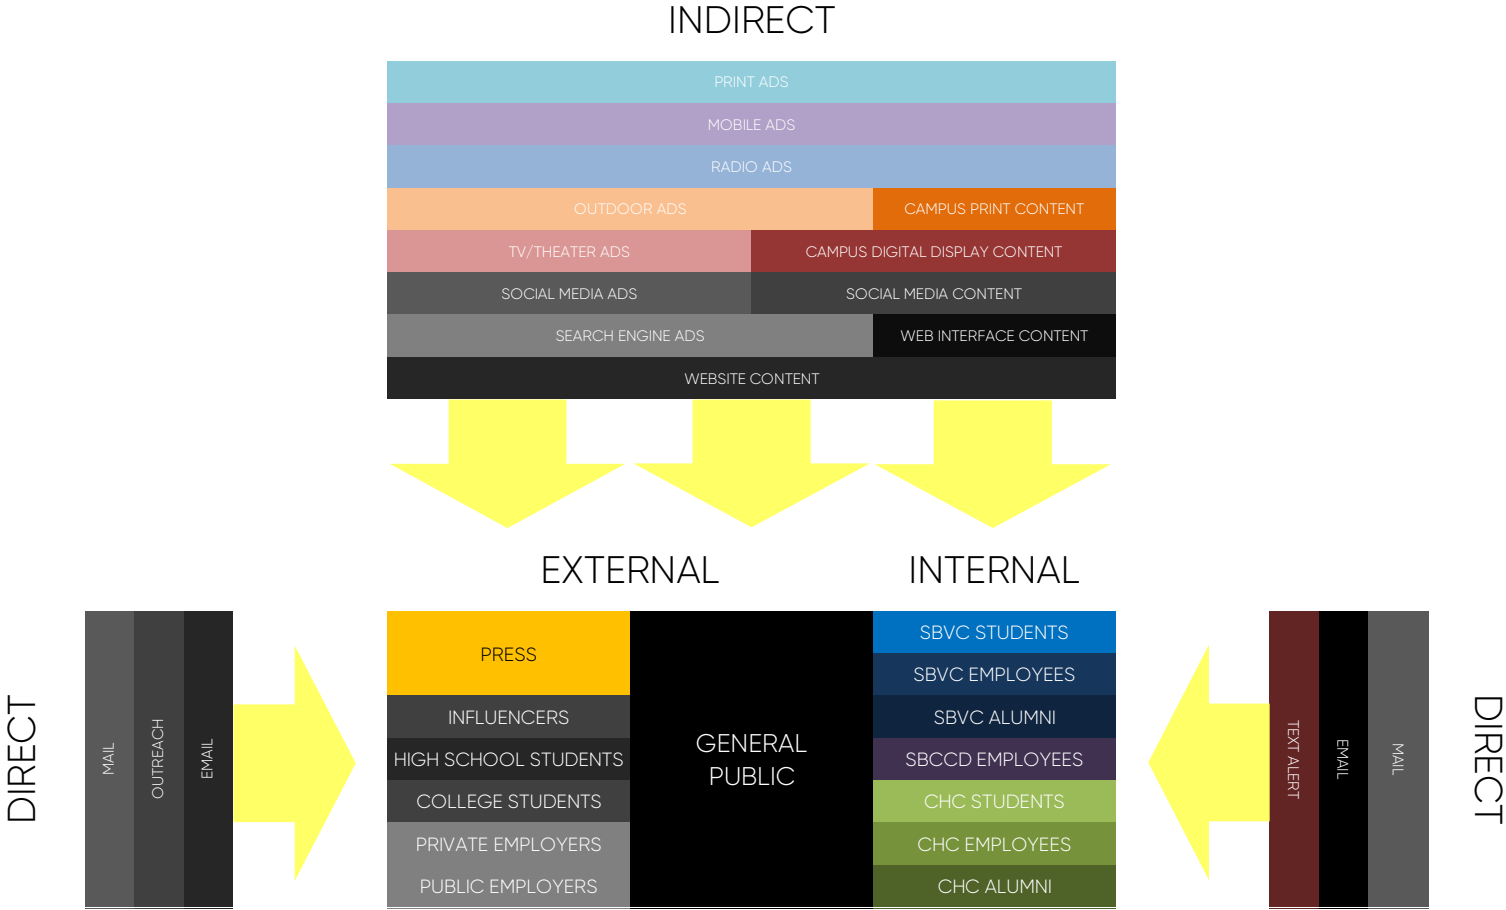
INDIRECT

PRINT ADS
MOBILE ADS
RADIO ADS
OUTDOOR ADS
CAMPUS PRINT CONTENT
TV/THEATER ADS
CAMPUS DIGITAL DISPLAY CONTENT
SOCIAL MEDIA ADS
SOCIAL MEDIA CONTENT
SEARCH ENGINE ADS
WEB INTERFACE CONTENT
WEBSITE CONTENT

EXTERNAL
INTERNAL

DIRECT
MAIL
OUTREACH
EMAIL

PRESS
INFLUENCERS
HIGH SCHOOL STUDENTS
COLLEGE STUDENTS
PRIVATE EMPLOYERS
PUBLIC EMPLOYERS

GENERAL PUBLIC

SBVC STUDENTS
SBVC EMPLOYEES
SBVC ALUMNI
SBCCD EMPLOYEES
CHC STUDENTS
CHC EMPLOYEES
CHC ALUMNI

TEXT ALERT
EMAIL
MAIL
DIRECT